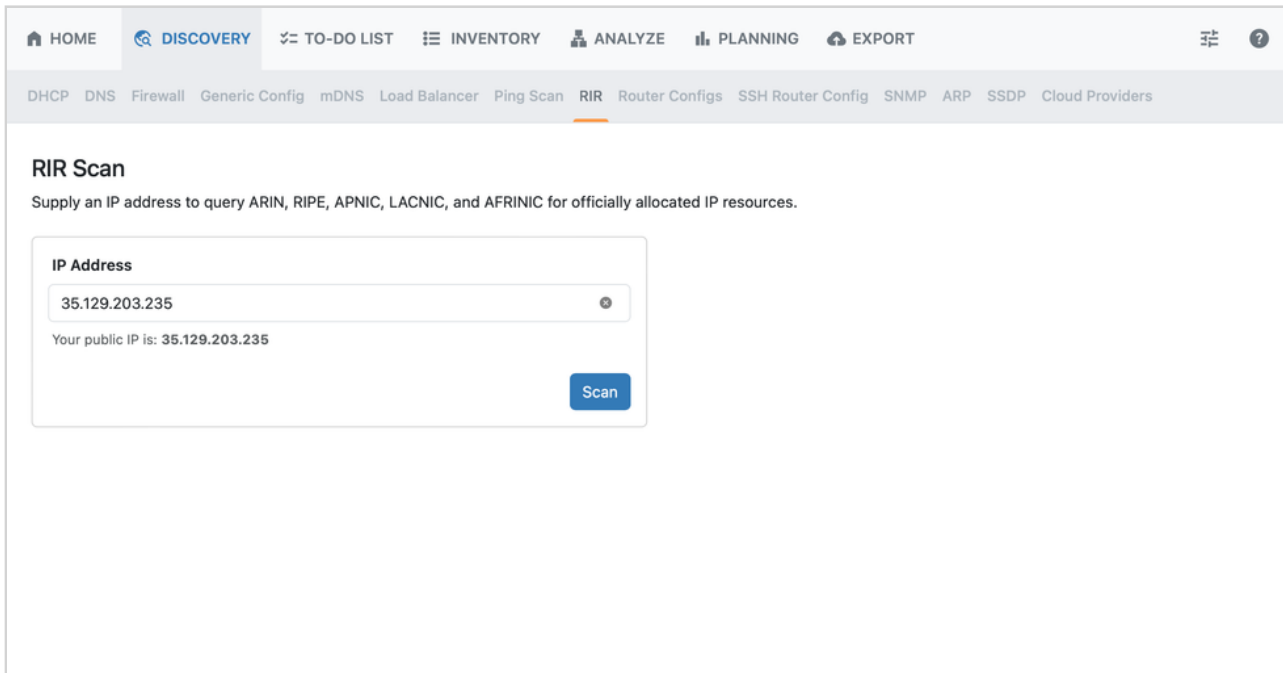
HOME DISCOVERY TO-DO LIST INVENTORY ANALYZE PLANNING EXPORT

DHCP DNS Firewall Generic Config mDNS Load Balancer Ping Scan RIR Router Configs SSH Router Config SNMP ARP SSDP Cloud Providers

RIR Scan

Supply an IP address to query ARIN, RIPE, APNIC, LACNIC, and AFRINIC for officially allocated IP resources.

IP Address

35.129.203.235

Your public IP is: 35.129.203.235

Scan